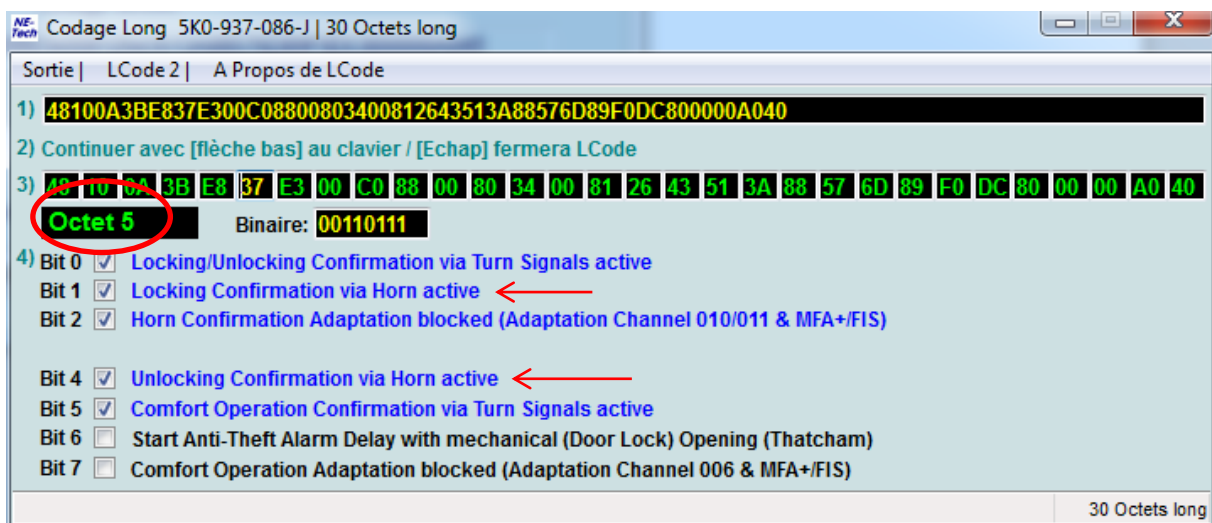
NE-Tech Codage Long 5K0-937-086-J | 30 Octets long

Sortie | LCode 2 | A Propos de LCode

1) 48100A3BE837E300C0880080340081264351 3A88576D89F0DC800000A040

2) Continuer avec [flèche bas] au clavier / [Echap] fermera LCode

3) 48 10 0A 3B E8 37 E3 00 C0 88 00 80 34 00 81 26 43 51 3A 88 57 6D 89 F0 DC 80 00 00 A0 40

Octet 5 Binaire: 00110111

4) Bit 0 Locking/Unlocking Confirmation via Turn Signals active
Bit 1 Locking Confirmation via Horn active
Bit 2 Horn Confirmation Adaptation blocked (Adaptation Channel 010/011 & MFA+/FIS)

Bit 4 Unlocking Confirmation via Horn active
Bit 5 Comfort Operation Confirmation via Turn Signals active
Bit 6 Start Anti-Theft Alarm Delay with mechanical (Door Lock) Opening (Thatcham)
Bit 7 Comfort Operation Adaptation blocked (Adaptation Channel 006 & MFA+/FIS)

30 Octets long